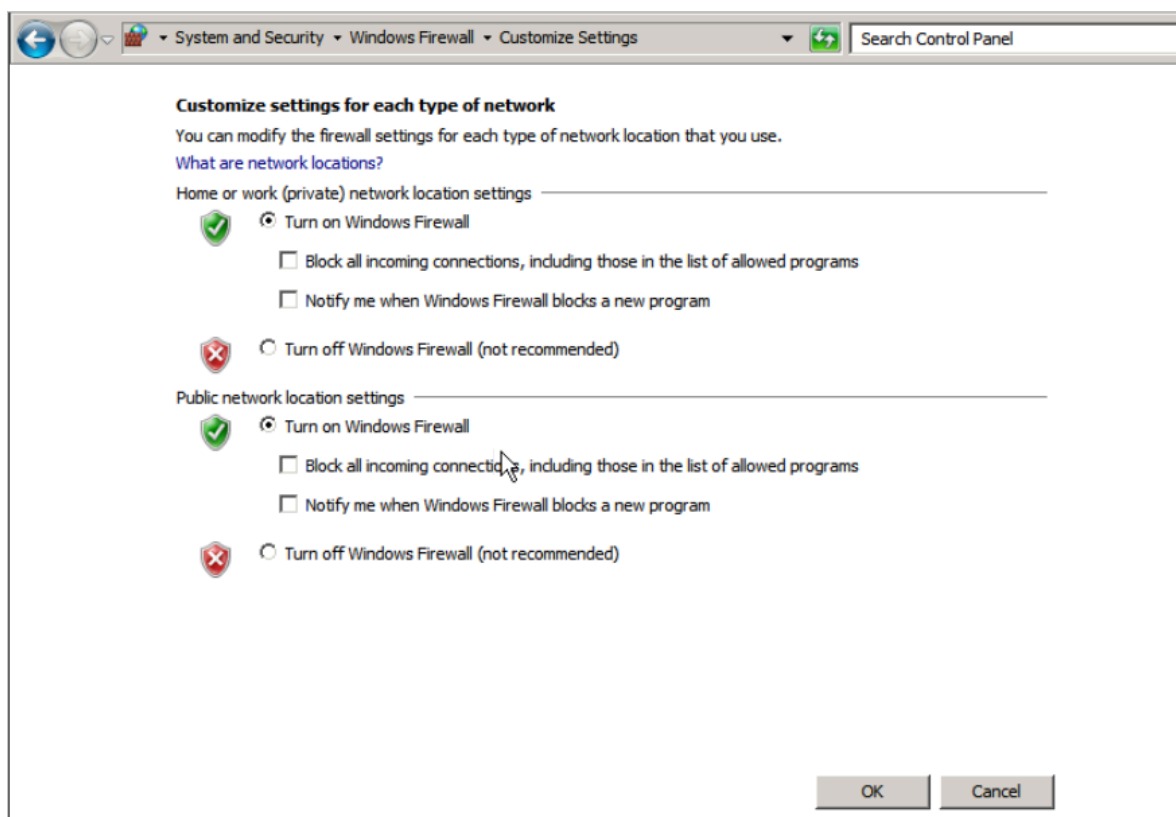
System and Security ▸ Windows Firewall ▸ Customize Settings

Search Control Panel

Customize settings for each type of network

You can modify the firewall settings for each type of network location that you use.

What are network locations?

Home or work (private) network location settings

Turn on Windows Firewall

Block all incoming connections, including those in the list of allowed programs

Notify me when Windows Firewall blocks a new program

Turn off Windows Firewall (not recommended)

Public network location settings

Turn on Windows Firewall

Block all incoming connecti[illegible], including those in the list of allowed programs

Notify me when Windows Firewall blocks a new program

Turn off Windows Firewall (not recommended)

OK

Cancel